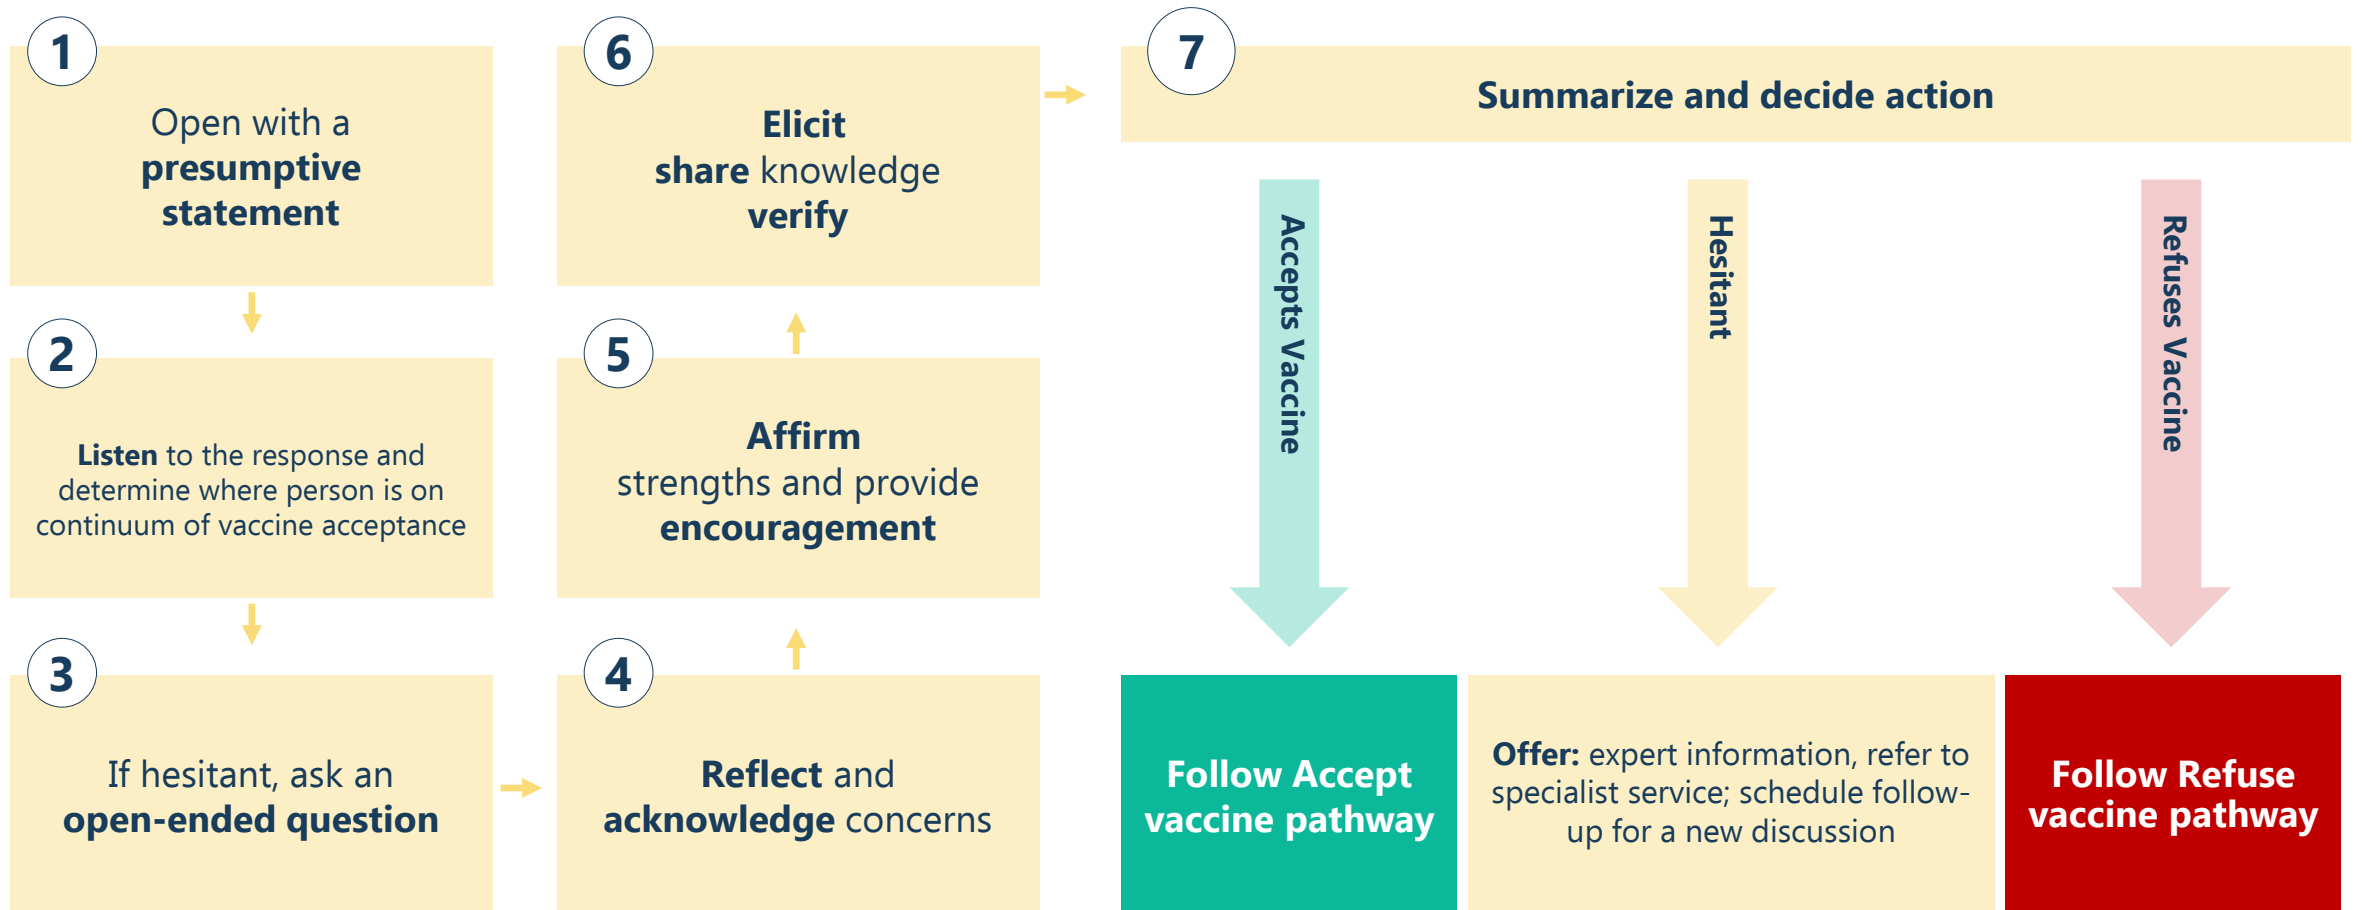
1
Open with a **presumptive statement**

2
**Listen** to the response and determine where person is on continuum of vaccine acceptance

3
If hesitant, ask an **open-ended question**

4
**Reflect** and **acknowledge** concerns

5
**Affirm** strengths and provide **encouragement**

6
**Elicit**
**share** knowledge
**verify**

7
Summarize and decide action

Accepts Vaccine

Hesitant

Refuses Vaccine

Follow Accept vaccine pathway

**Offer:** expert information, refer to specialist service; schedule follow-up for a new discussion

Follow Refuse vaccine pathway